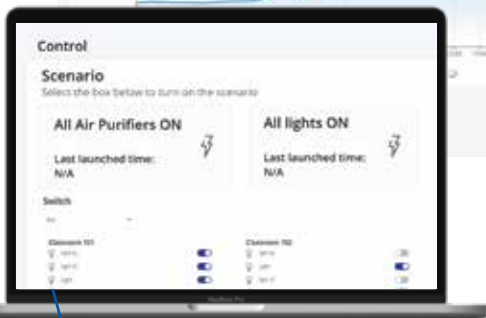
Control

Scenario

Select the box below to turn on the scenario

All Air Purifiers ON

Last launched time:
N/A

All lights ON

Last launched time:
N/A

Switch

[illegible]

Classroom 101

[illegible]

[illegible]

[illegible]

Classroom 102

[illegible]

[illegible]

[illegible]

MacBook Pro